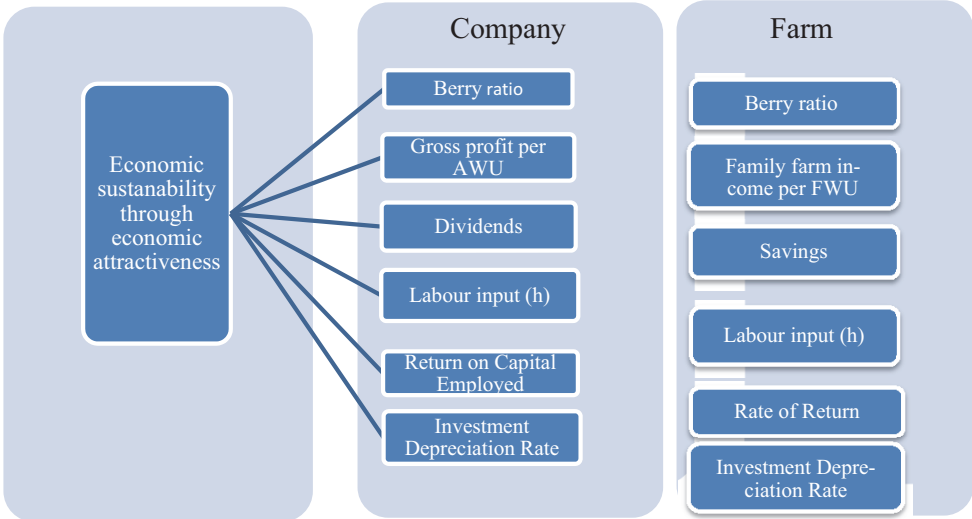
Economic sustanability through economic attractiveness

Company

Berry ratio

Gross profit per AWU

Dividends

Labour input (h)

Return on Capital Employed

Investment Depreciation Rate

Farm

Berry ratio

Family farm income per FWU

Savings

Labour input (h)

Rate of Return

Investment Depreciation Rate